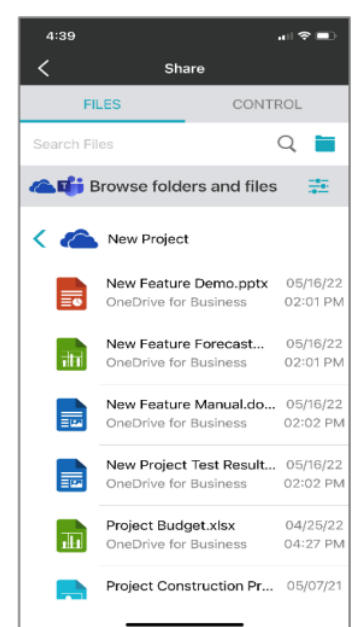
4:39

Share

FILES

CONTROL

Search Files

Browse folders and files

New Project

New Feature Demo.pptx
OneDrive for Business
05/16/22
02:01 PM

New Feature Forecast...
OneDrive for Business
05/16/22
02:01 PM

New Feature Manual.do...
OneDrive for Business
05/16/22
02:02 PM

New Project Test Result...
OneDrive for Business
05/16/22
02:02 PM

Project Budget.xlsx
OneDrive for Business
04/25/22
04:27 PM

Project Construction Pr...
05/07/21